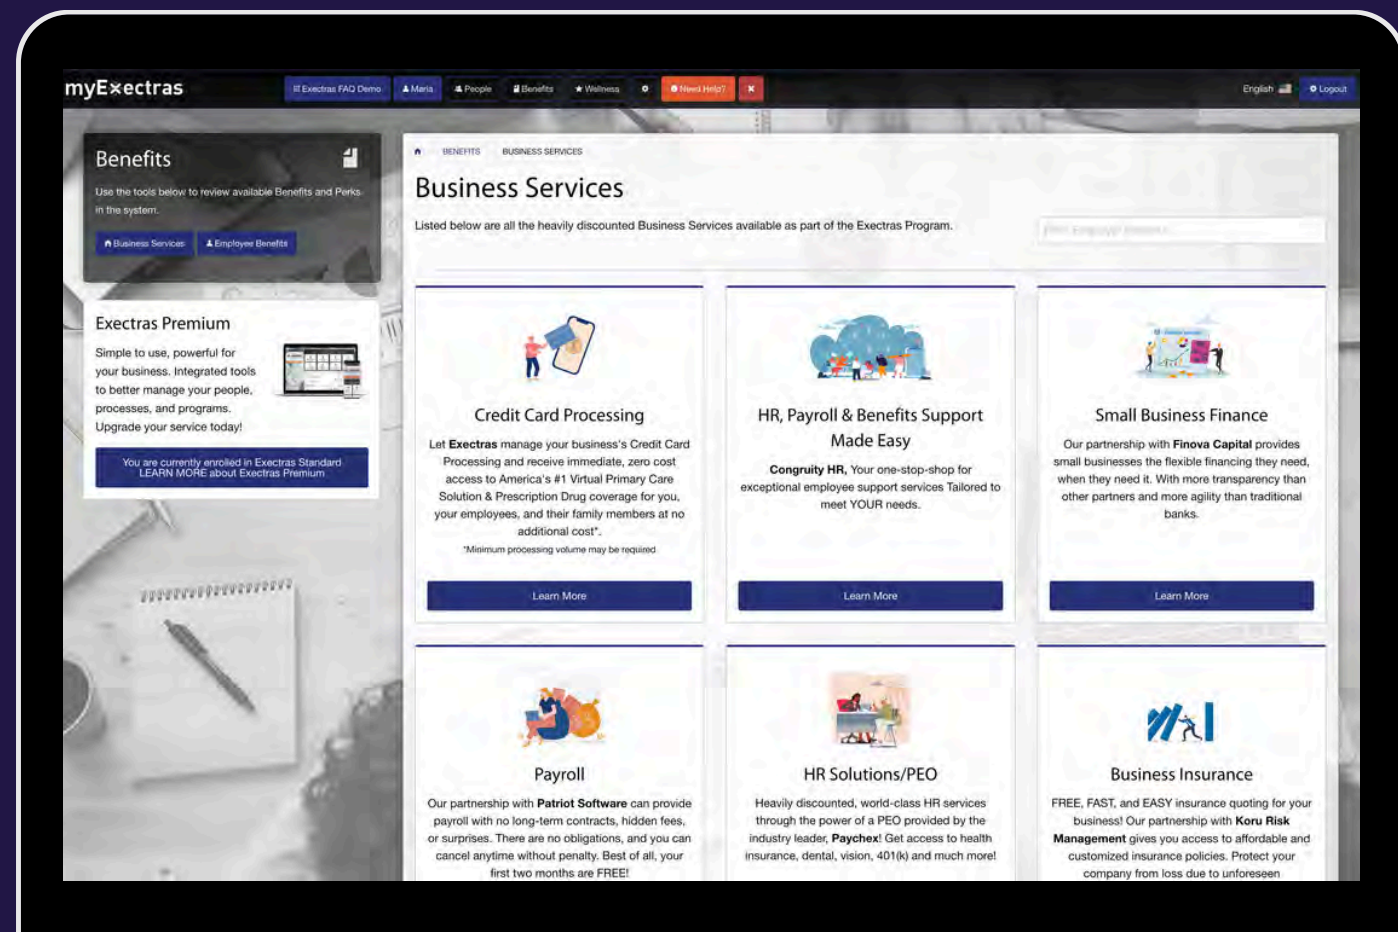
myExectras

Exectras FAQ Demo | Maria | People | Benefits | Wellness | Need Help? | English | Logout

Benefits

Use the tools below to review available Benefits and Perks in the system.

Business Services | Employee Benefits

Exectras Premium

Simple to use, powerful for your business. Integrated tools to better manage your people, processes, and programs. Upgrade your service today!

You are currently enrolled in Exectras Standard
LEARN MORE about Exectras Premium

BENEFITS  BUSINESS SERVICES

Business Services

Listed below are all the heavily discounted Business Services available as part of the Exectras Program.

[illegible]

Credit Card Processing

Let **Exectras** manage your business's Credit Card Processing and receive immediate, zero cost access to America's #1 Virtual Primary Care Solution & Prescription Drug coverage for you, your employees, and their family members at no additional cost*.
*Minimum processing volume may be required

Learn More

HR, Payroll & Benefits Support Made Easy

**Congruity HR**, Your one-stop-shop for exceptional employee support services Tailored to meet YOUR needs.

Learn More

Small Business Finance

Our partnership with **Finova Capital** provides small businesses the flexible financing they need, when they need it. With more transparency than other partners and more agility than traditional banks.

Learn More

Payroll

Our partnership with **Patriot Software** can provide payroll with no long-term contracts, hidden fees, or surprises. There are no obligations, and you can cancel anytime without penalty. Best of all, your first two months are FREE!

HR Solutions/PEO

Heavily discounted, world-class HR services through the power of a PEO provided by the industry leader, **Paychex**! Get access to health insurance, dental, vision, 401(k) and much more!

Business Insurance

FREE, FAST, and EASY insurance quoting for your business! Our partnership with **Koru Risk Management** gives you access to affordable and customized insurance policies. Protect your company from loss due to unforeseen